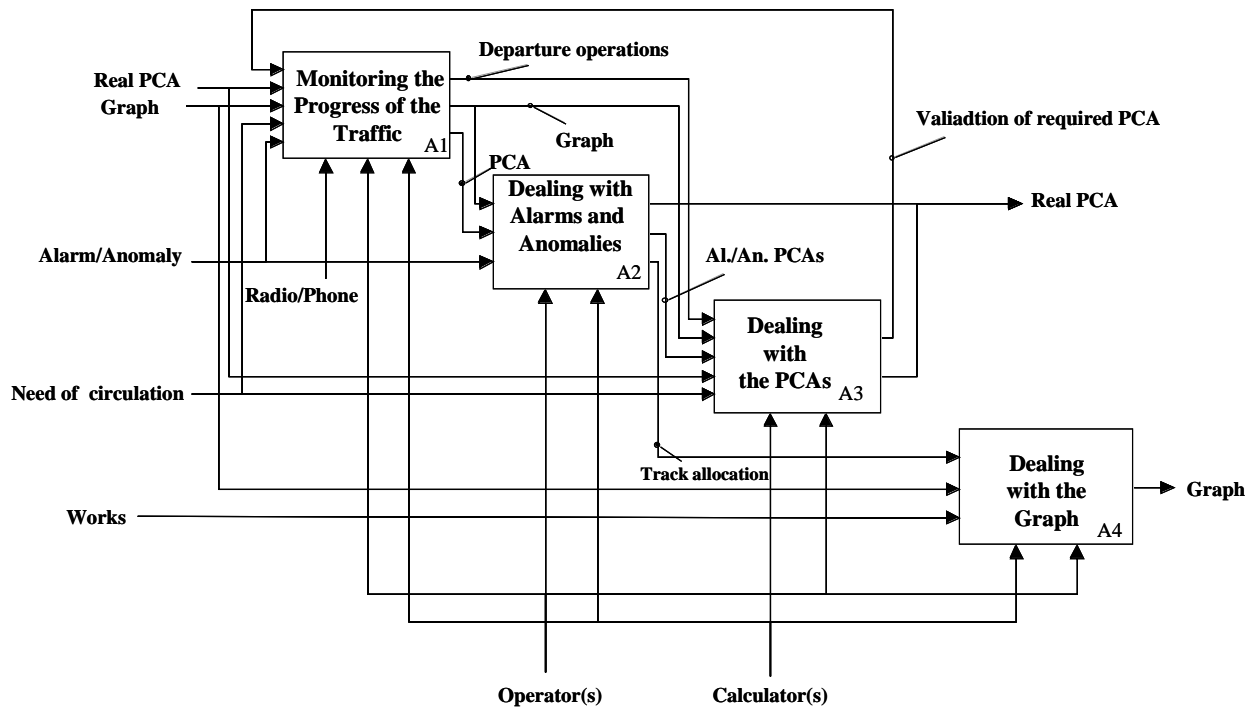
Real PCA
Graph

Monitoring the Progress of the Traffic
A1

Departure operations

Graph

Valiadtion of required PCA

PCA

Dealing with Alarms and Anomalies
A2

Real PCA

Alarm/Anomaly

Al./An. PCAs

Radio/Phone

Dealing with the PCAs
A3

Need of circulation

Track allocation

Dealing with the Graph
A4

Graph

Works

Operator(s)

Calculator(s)